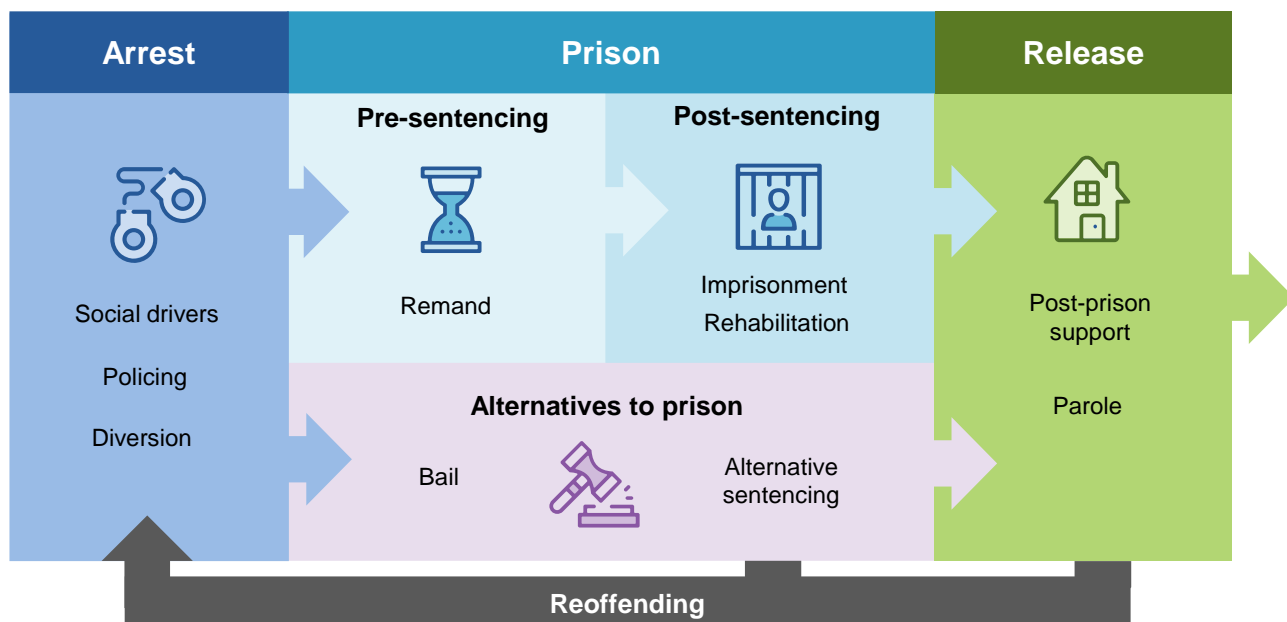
Arrest

Prison

Release

Pre-sentencing

Post-sentencing

Social drivers

Policing

Diversion

Remand

Imprisonment

Rehabilitation

Post-prison support

Parole

Alternatives to prison

Bail

Alternative sentencing

Reoffending